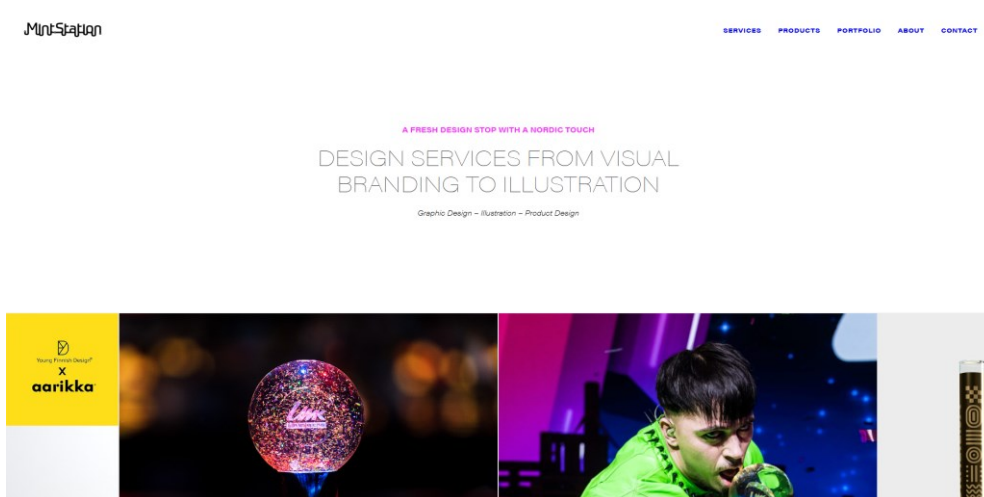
MintStation

SERVICES PRODUCTS PORTFOLIO ABOUT CONTACT

A FRESH DESIGN STOP WITH A NORDIC TOUCH

DESIGN SERVICES FROM VISUAL BRANDING TO ILLUSTRATION

Graphic Design – Illustration – Product Design

Young Finnish Design®
x
aarikka

lm